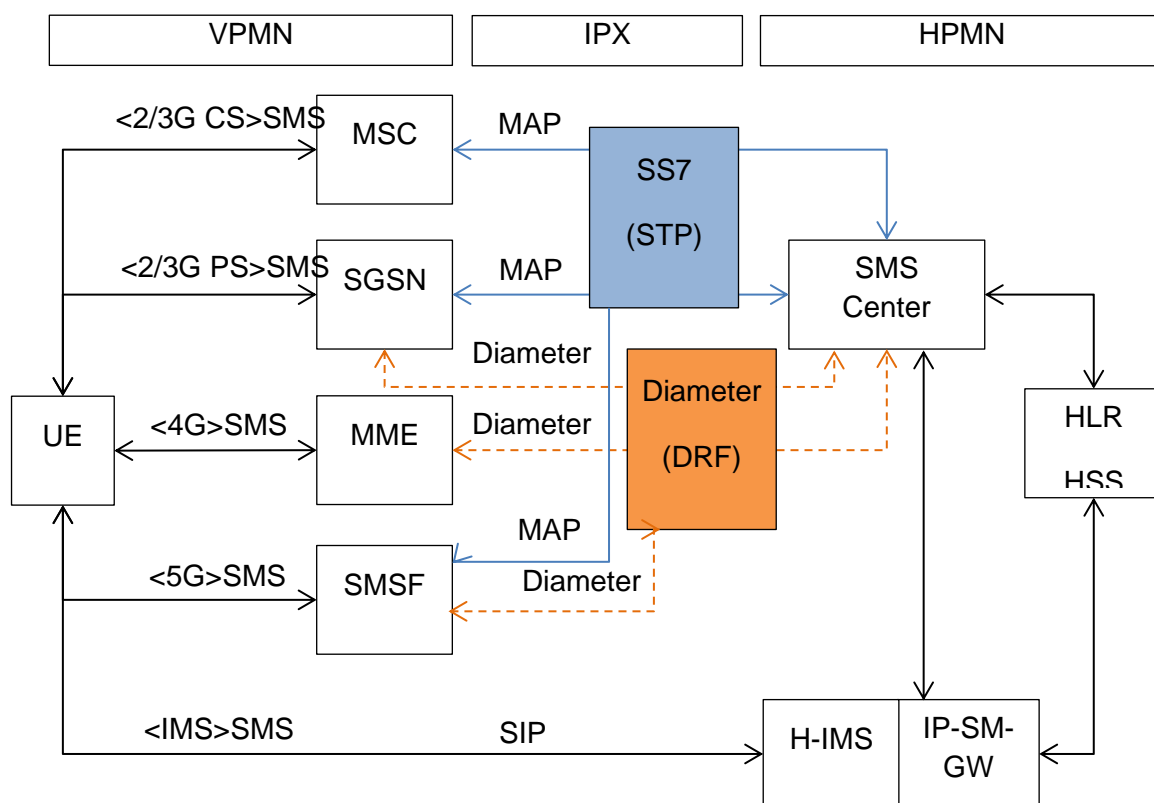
VPMN

IPX

HPMN

<2/3G CS>SMS

MSC

MAP

SS7

(STP)

<2/3G PS>SMS

SGSN

MAP

SMS Center

Diameter

UE

<4G>SMS

MME

Diameter

Diameter

(DRF)

HLR

HSS

MAP

<5G>SMS

SMSF

Diameter

<IMS>SMS

SIP

H-IMS

IP-SM-GW